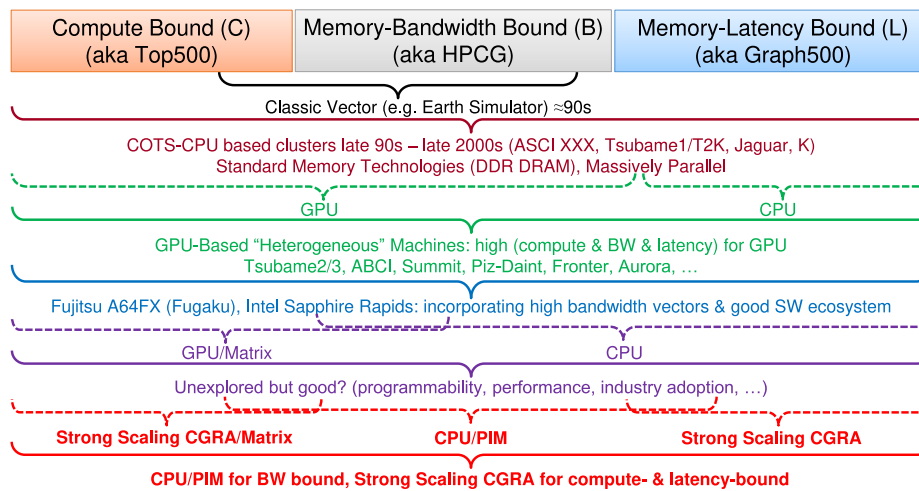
Compute Bound (C)
(aka Top500)

Memory-Bandwidth Bound (B)
(aka HPCG)

Memory-Latency Bound (L)
(aka Graph500)

Classic Vector (e.g. Earth Simulator) ≈90s

COTS-CPU based clusters late 90s – late 2000s (ASCI XXX, Tsubame1/T2K, Jaguar, K)
Standard Memory Technologies (DDR DRAM), Massively Parallel

GPU

CPU

GPU-Based “Heterogeneous” Machines: high (compute & BW & latency) for GPU
Tsubame2/3, ABCI, Summit, Piz-Daint, Fronter, Aurora, …

Fujitsu A64FX (Fugaku), Intel Sapphire Rapids: incorporating high bandwidth vectors & good SW ecosystem

GPU/Matrix

CPU

Unexplored but good? (programmability, performance, industry adoption, …)

Strong Scaling CGRA/Matrix

CPU/PIM

Strong Scaling CGRA

CPU/PIM for BW bound, Strong Scaling CGRA for compute- & latency-bound